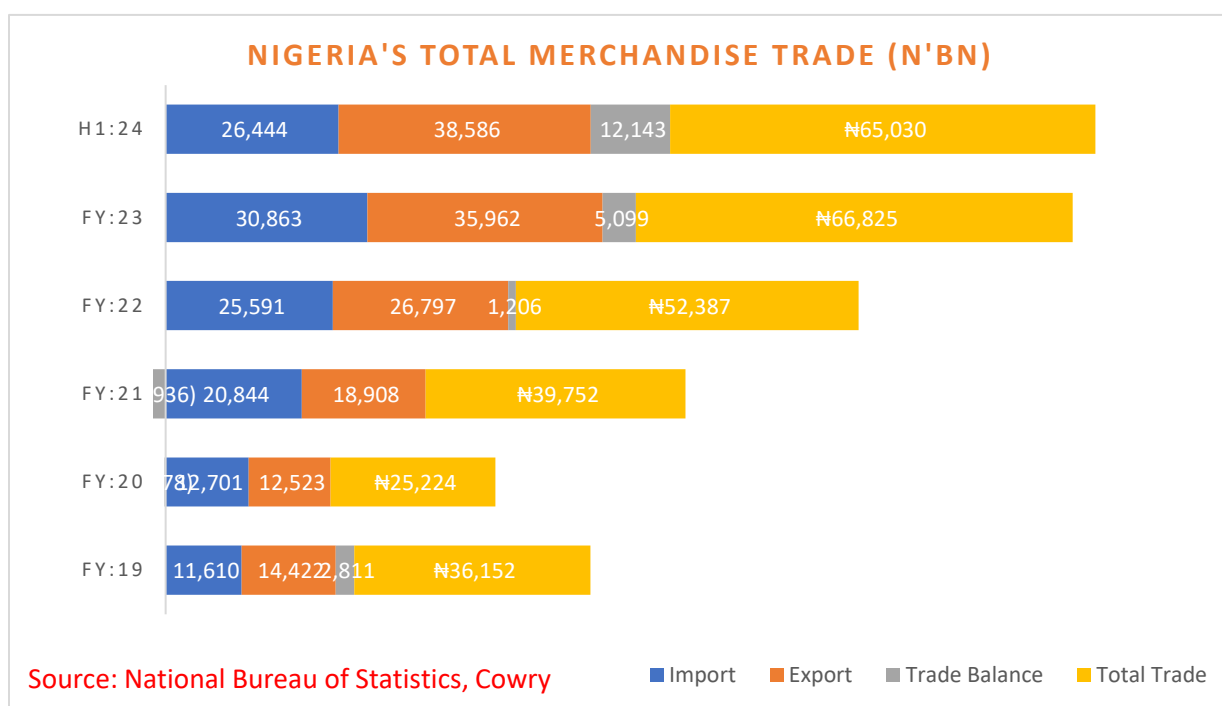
NIGERIA'S TOTAL MERCHANDISE TRADE (N'BN)

| | Import | Export | Trade Balance | Total Trade |
|---|---|---|---|---|
| H1:24 | 26,444 | 38,586 | 12,143 | ₦65,030 |
| FY:23 | 30,863 | 35,962 | 5,099 | ₦66,825 |
| FY:22 | 25,591 | 26,797 | 1,206 | ₦52,387 |
| FY:21 | 20,844 | 18,908 | 936) | ₦39,752 |
| FY:20 | 12,701 | 12,523 | 78) | ₦25,224 |
| FY:19 | 11,610 | 14,422 | 2,811 | ₦36,152 |

Source: National Bureau of Statistics, Cowry

Import Export Trade Balance Total Trade